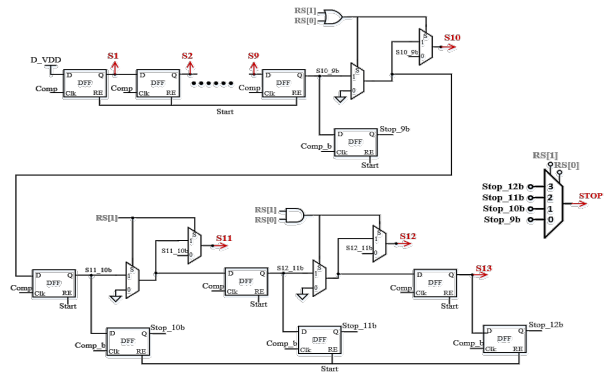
RS[1]
RS[0]
D_VDD
S1
S2
S9
S10
D DFF Q
Comp
Clk RE
D DFF Q
Comp
Clk RE
D DFF Q
Comp
Clk RE
S10_9b
S
1
0
S
1
0
S10_9b
Start
D DFF Q
Comp_b
Clk RE
Stop_9b
Start
RS[1]
RS[0]
3
2
1
0
Stop_12b
Stop_11b
Stop_10b
Stop_9b
STOP
RS[1]
RS[0]
RS[1]
S11
S12
S
1
0
S11_10b
S
1
0
S12_11b
D DFF Q
Comp
Clk RE
Start
S11_10b
S
1
0
D DFF Q
Comp
Clk RE
S12_11b
S
1
0
D DFF Q
Comp
Clk RE
S13
D DFF Q
Comp_b
Clk RE
Stop_10b
D DFF Q
Comp_b
Clk RE
Stop_11b
D DFF Q
Comp_b
Clk RE
Stop_12b
Start